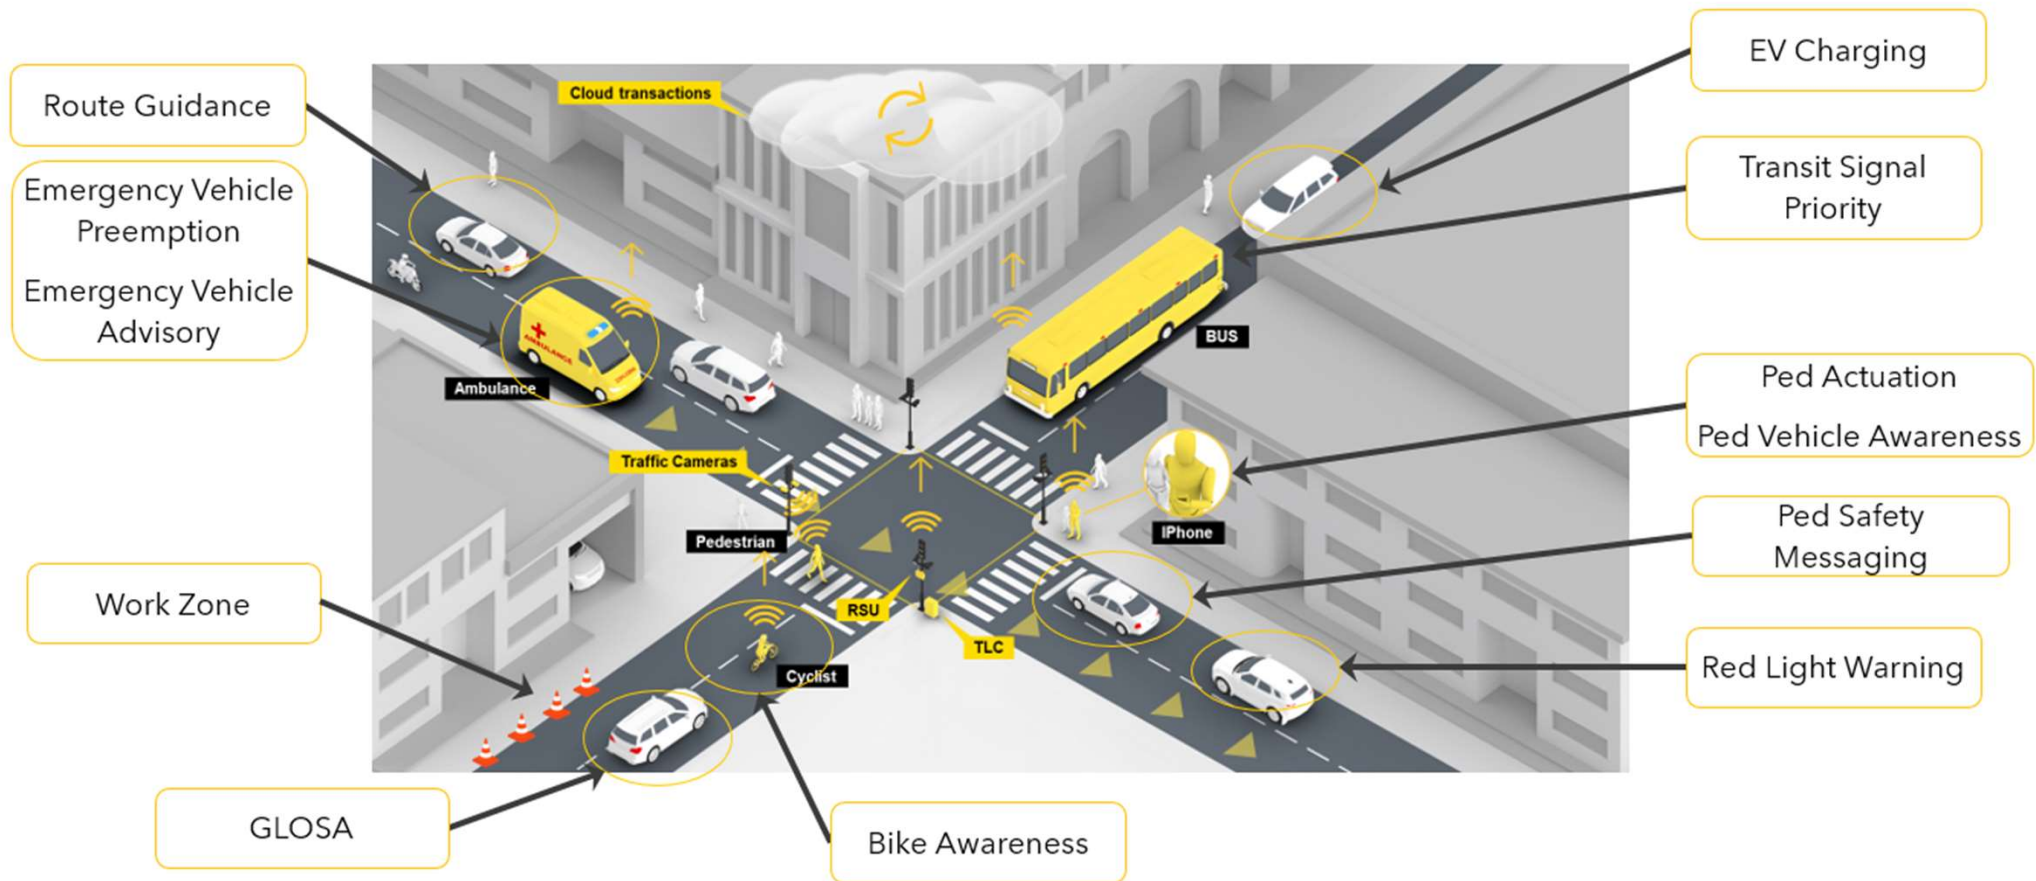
Route Guidance

Emergency Vehicle Preemption

Emergency Vehicle Advisory

Cloud transactions

EV Charging

Transit Signal Priority

BUS

Ambulance

Ped Actuation

Ped Vehicle Awareness

Traffic Cameras

Pedestrian

IPhone

Ped Safety Messaging

RSU

TLC

Work Zone

Cyclist

Red Light Warning

GLOSA

Bike Awareness